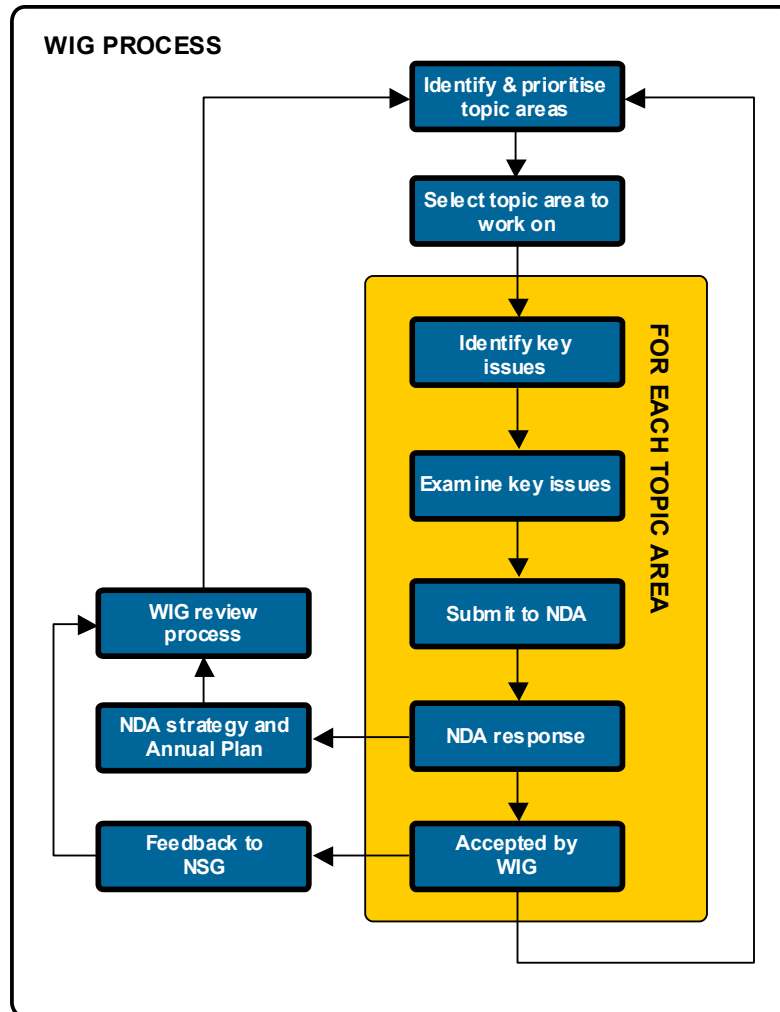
WIG PROCESS

Identify & prioritise topic areas

Select topic area to work on

FOR EACH TOPIC AREA

Identify key issues

Examine key issues

Submit to NDA

NDA response

Accepted by WIG

WIG review process

NDA strategy and Annual Plan

Feedback to NSG